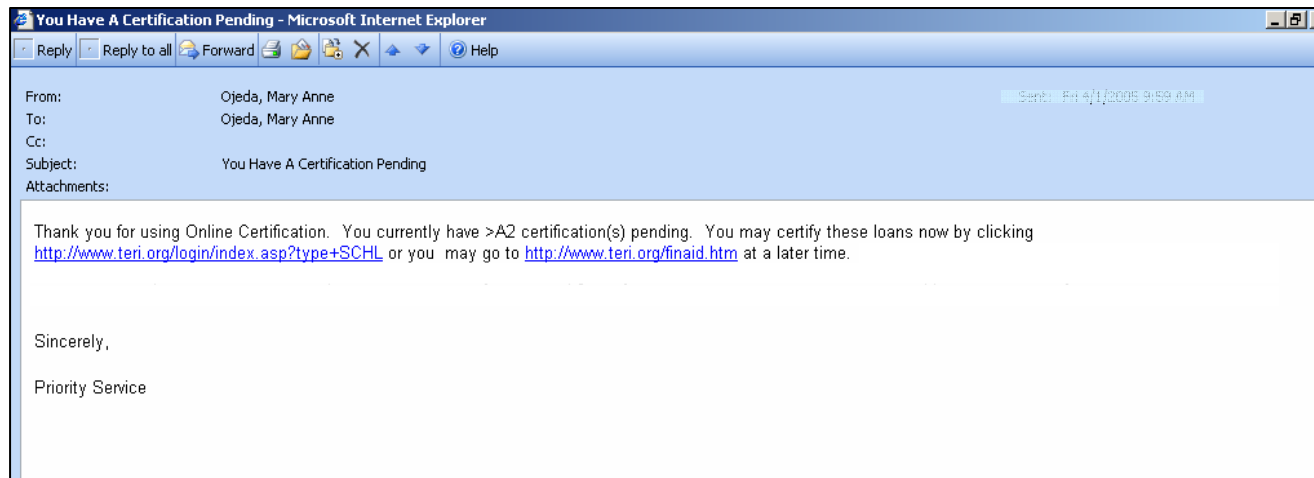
You Have A Certification Pending - Microsoft Internet Explorer

Reply | Reply to all | Forward | Help

From: Ojeda, Mary Anne
To: Ojeda, Mary Anne
Cc:
Subject: You Have A Certification Pending
Attachments:

Sent: Fri 4/1/2005 9:59 AM

Thank you for using Online Certification. You currently have >A2 certification(s) pending. You may certify these loans now by clicking http://www.teri.org/login/index.asp?type+SCHL or you may go to http://www.teri.org/finaid.htm at a later time.

Sincerely,

Priority Service